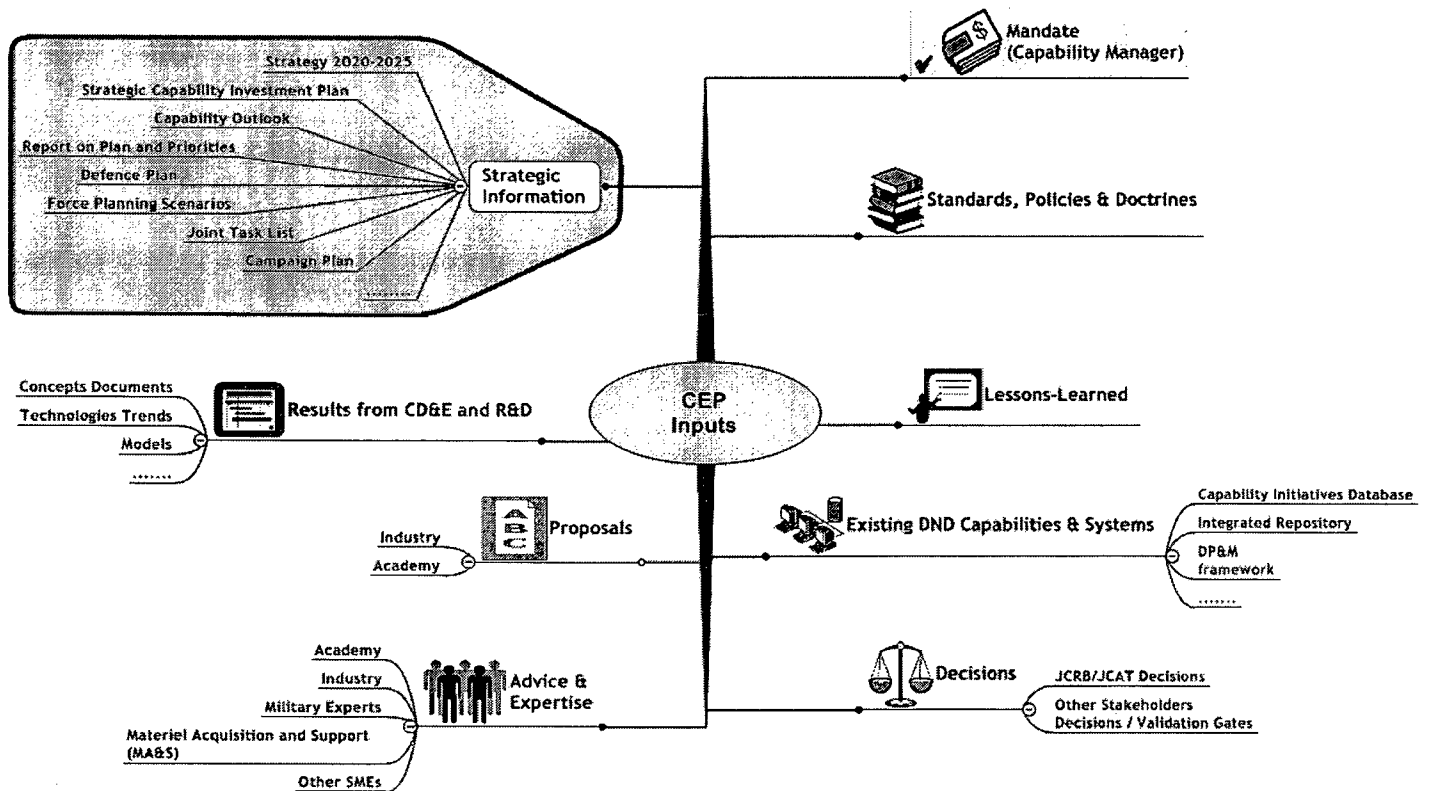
Strategy 2020-2025
Strategic Capability Investment Plan
Capability Outlook
Report on Plan and Priorities
Defence Plan
Force Planning Scenarios
Joint Task List
Campaign Plan
.......
Strategic Information

Mandate (Capability Manager)

Standards, Policies & Doctrines

Concepts Documents
Technologies Trends
Models
.......
Results from CD&E and R&D

CEP Inputs

Lessons-Learned

Industry
Academy
Proposals

Existing DND Capabilities & Systems
Capability Initiatives Database
Integrated Repository
DP&M framework
.......

Academy
Industry
Military Experts
Materiel Acquisition and Support (MA&S)
Other SMEs
Advice & Expertise

Decisions
JCRB/JCAT Decisions
Other Stakeholders Decisions / Validation Gates